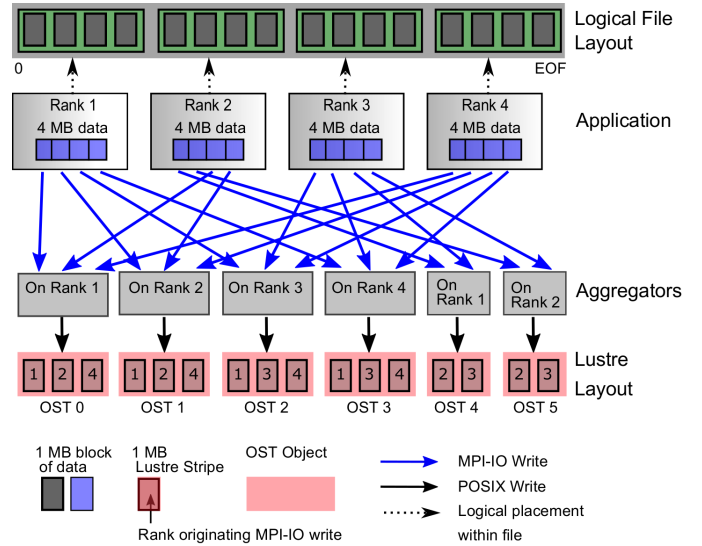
Logical File Layout

0

EOF

Rank 1
4 MB data

Rank 2
4 MB data

Rank 3
4 MB data

Rank 4
4 MB data

Application

On Rank 1

On Rank 2

On Rank 3

On Rank 4

On Rank 1

On Rank 2

Aggregators

1 2 4

1 2 4

1 3 4

1 3 4

2 3

2 3

Lustre Layout

OST 0

OST 1

OST 2

OST 3

OST 4

OST 5

1 MB block of data

1 MB Lustre Stripe

OST Object

Rank originating MPI-IO write

MPI-IO Write

POSIX Write

Logical placement within file